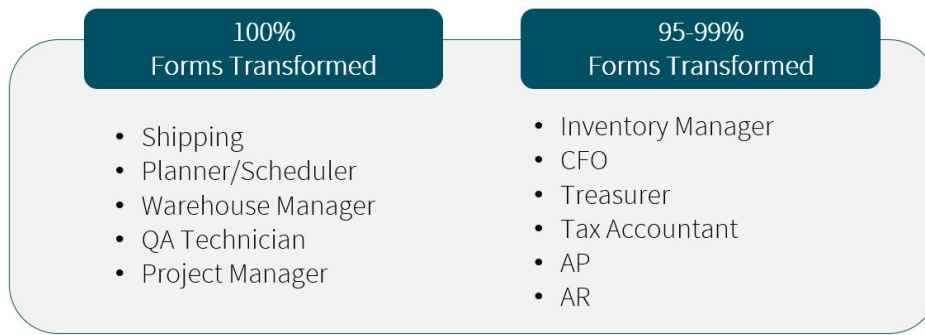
100%
Forms Transformed

- Shipping
- Planner/Scheduler
- Warehouse Manager
- QA Technician
- Project Manager

95-99%
Forms Transformed

- Inventory Manager
- CFO
- Treasurer
- Tax Accountant
- AP
- AR